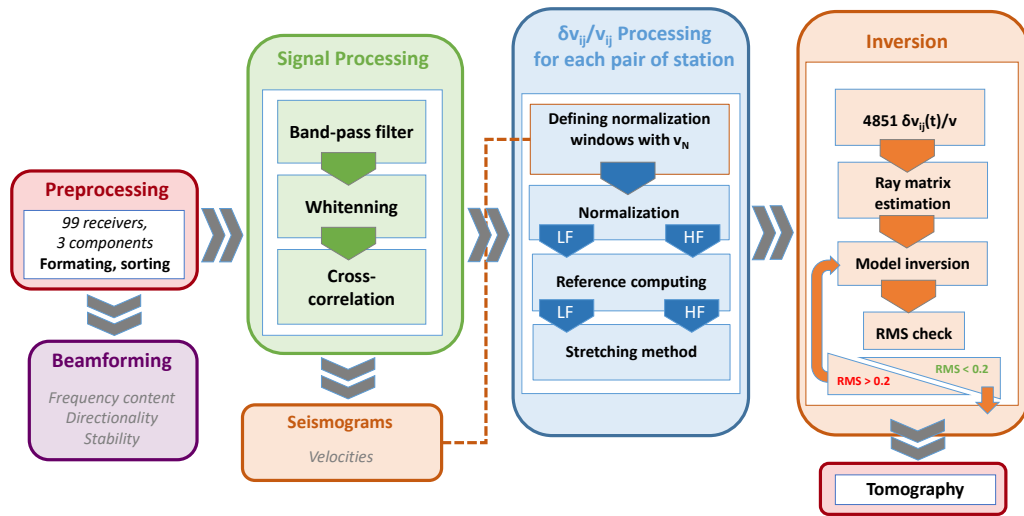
Preprocessing

99 receivers,
3 components
Formating, sorting

Beamforming

Frequency content
Directionality
Stability

Signal Processing

Band-pass filter

Whitenning

Cross-correlation

Seismograms

Velocities

$\delta v_{ij}/v_{ij}$ Processing for each pair of station

Defining normalization windows with $v_N$

Normalization

LF

HF

Reference computing

LF

HF

Stretching method

Inversion

4851 $\delta v_{ij}(t)/v$

Ray matrix estimation

Model inversion

RMS check

RMS < 0.2

RMS > 0.2

Tomography